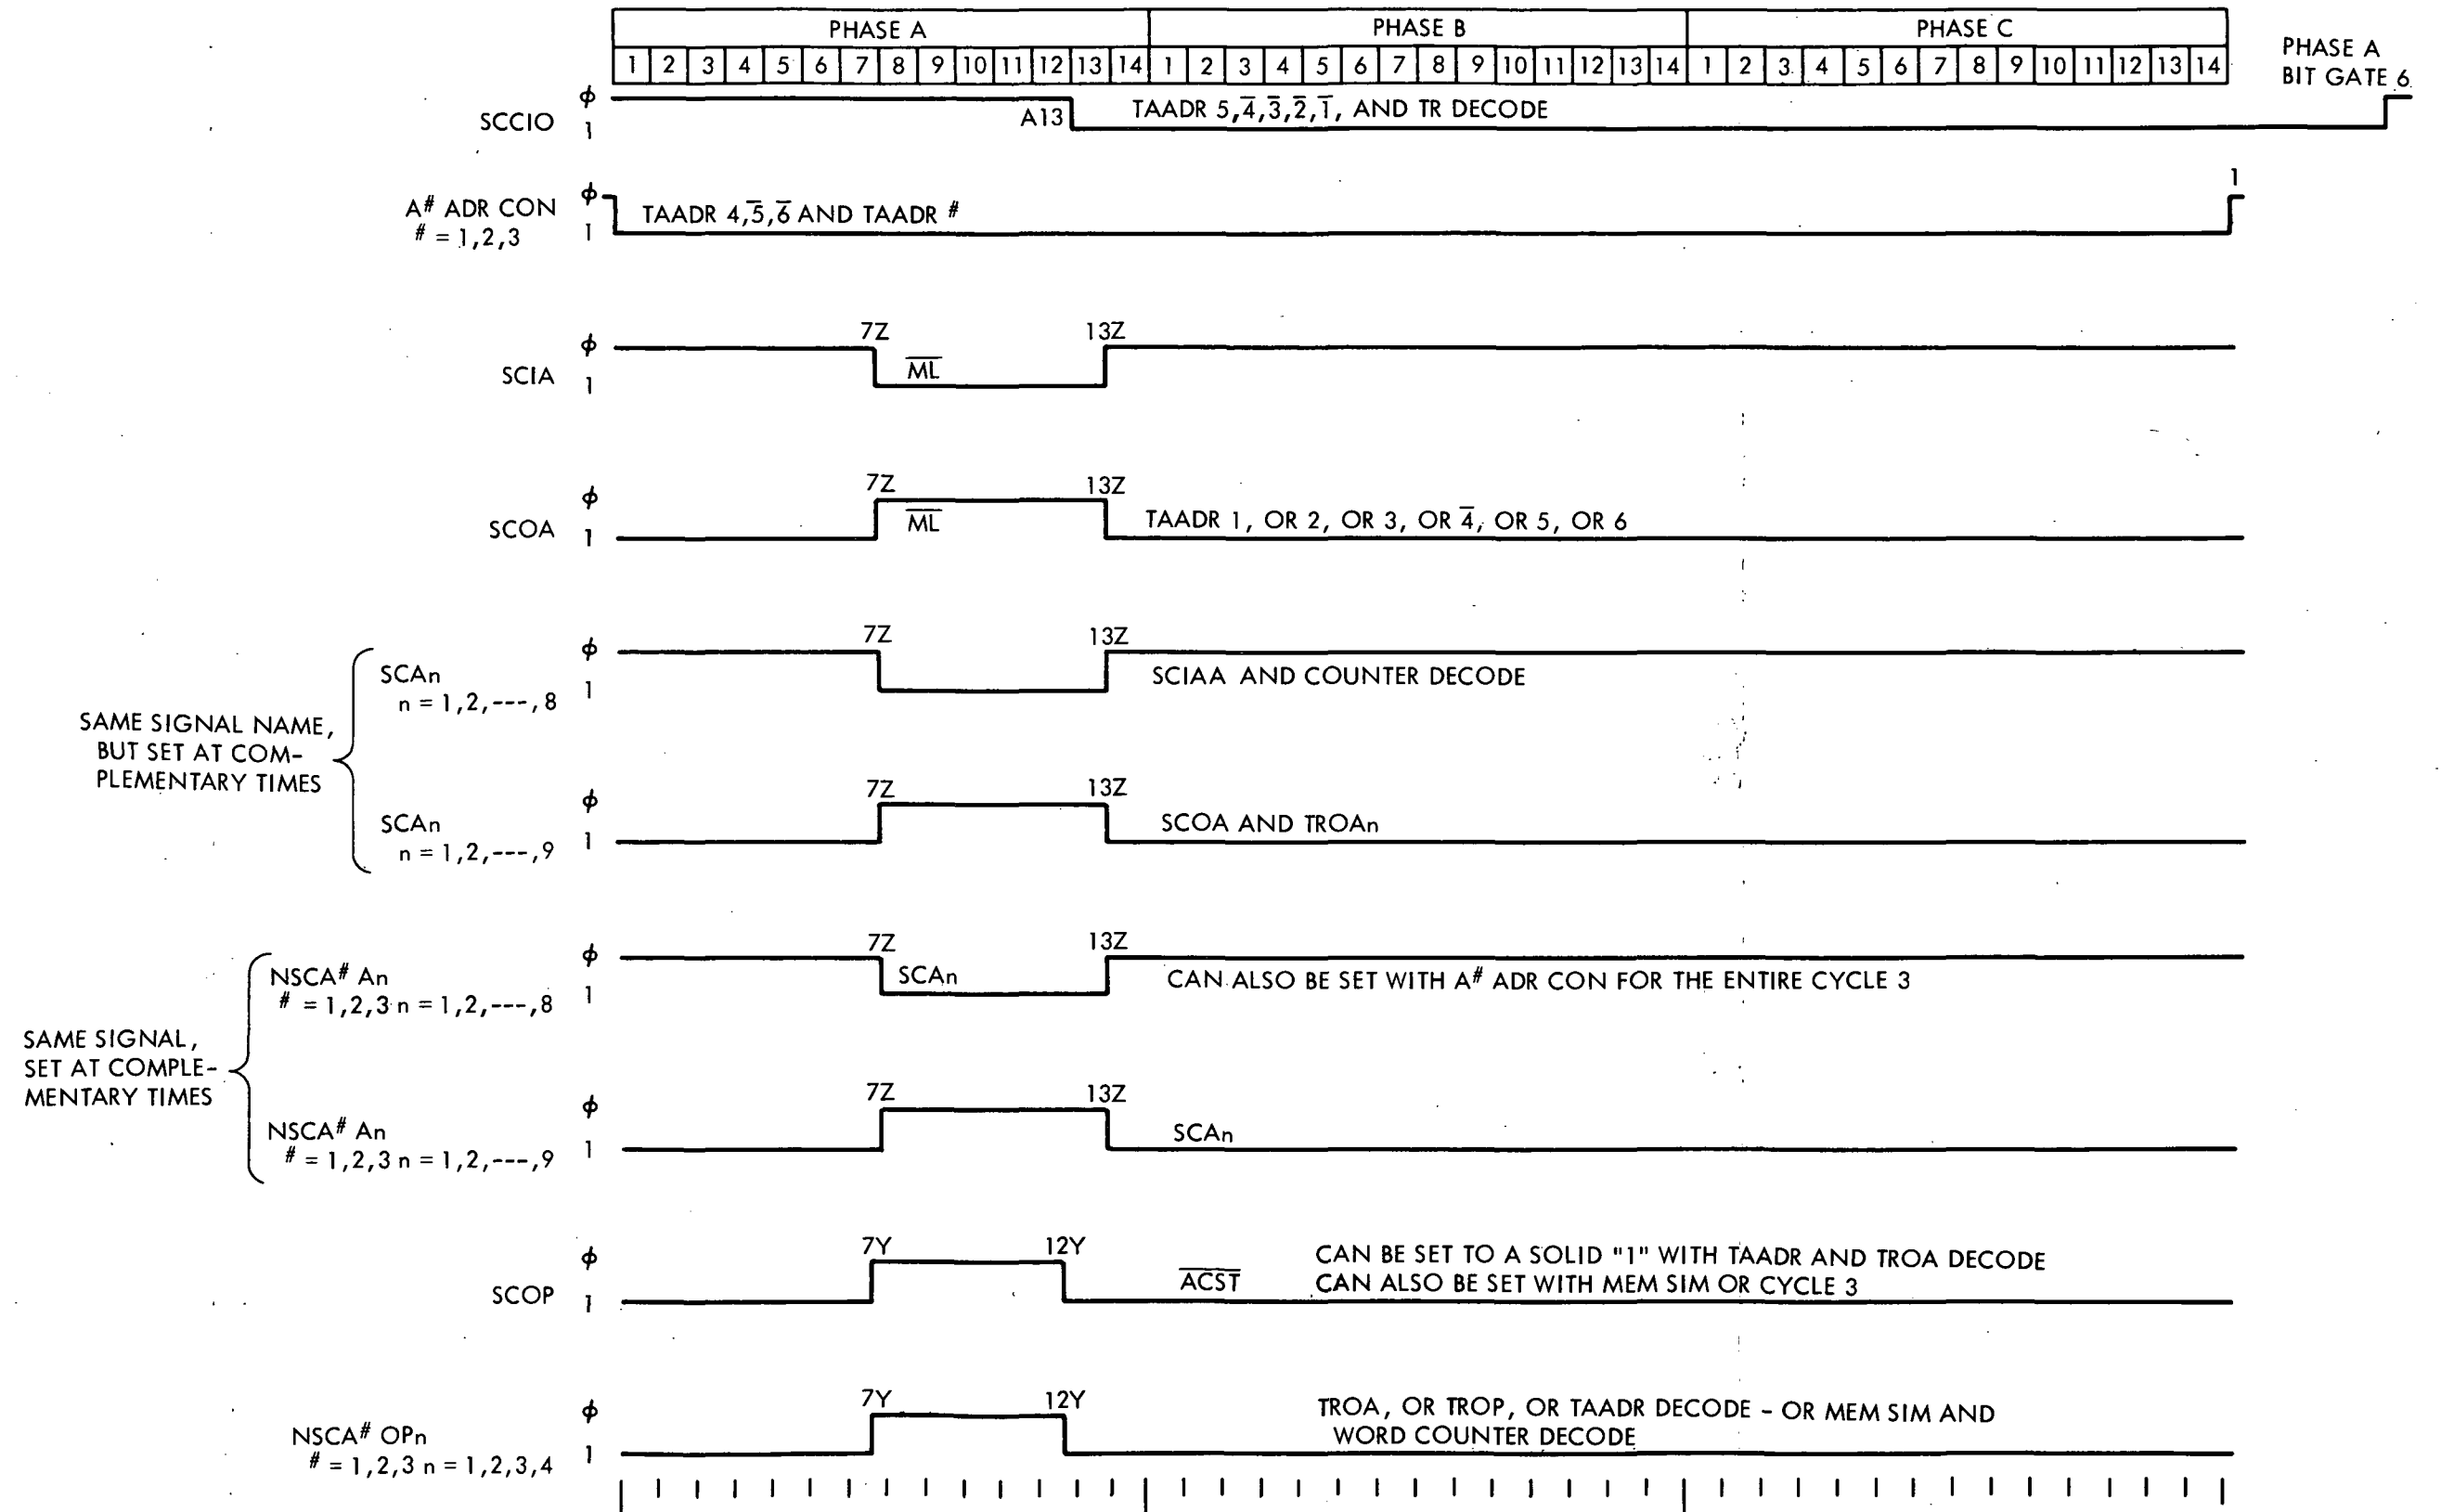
| PHASE A | | | | | | | | | | | | | | PHASE B | | | | | | | | | | | | | | PHASE C | | | | | | | | | | | | | |
|---|---|---|---|---|---|---|---|---|---|---|---|---|---|---|---|---|---|---|---|---|---|---|---|---|---|---|---|---|---|---|---|---|---|---|---|---|---|---|---|---|---|
| 1 | 2 | 3 | 4 | 5 | 6 | 7 | 8 | 9 | 10 | 11 | 12 | 13 | 14 | 1 | 2 | 3 | 4 | 5 | 6 | 7 | 8 | 9 | 10 | 11 | 12 | 13 | 14 | 1 | 2 | 3 | 4 | 5 | 6 | 7 | 8 | 9 | 10 | 11 | 12 | 13 | 14 |

PHASE A BIT GATE 6

SCCIO $\phi$ 1 A13 TAADR 5,$\overline{4}$,$\overline{3}$,$\overline{2}$,$\overline{1}$, AND TR DECODE

A# ADR CON # = 1,2,3 $\phi$ 1 TAADR 4,$\overline{5}$,$\overline{6}$ AND TAADR # 1

SCIA $\phi$ 1 7Z $\overline{ML}$ 13Z

SCOA $\phi$ 1 7Z $\overline{ML}$ 13Z TAADR 1, OR 2, OR 3, OR $\overline{4}$, OR 5, OR 6

SAME SIGNAL NAME, BUT SET AT COMPLEMENTARY TIMES

SCAn n = 1,2,---,8 $\phi$ 1 7Z 13Z SCIAA AND COUNTER DECODE

SCAn n = 1,2,---,9 $\phi$ 1 7Z 13Z SCOA AND TROAn

SAME SIGNAL, SET AT COMPLEMENTARY TIMES

NSCA# An # = 1,2,3 n = 1,2,---,8 $\phi$ 1 7Z SCAn 13Z CAN ALSO BE SET WITH A# ADR CON FOR THE ENTIRE CYCLE 3

NSCA# An # = 1,2,3 n = 1,2,---,9 $\phi$ 1 7Z 13Z SCAn

SCOP $\phi$ 1 7Y 12Y $\overline{ACST}$ CAN BE SET TO A SOLID "1" WITH TAADR AND TROA DECODE CAN ALSO BE SET WITH MEM SIM OR CYCLE 3

NSCA# OPn # = 1,2,3 n = 1,2,3,4 $\phi$ 1 7Y 12Y TROA, OR TROP, OR TAADR DECODE - OR MEM SIM AND WORD COUNTER DECODE